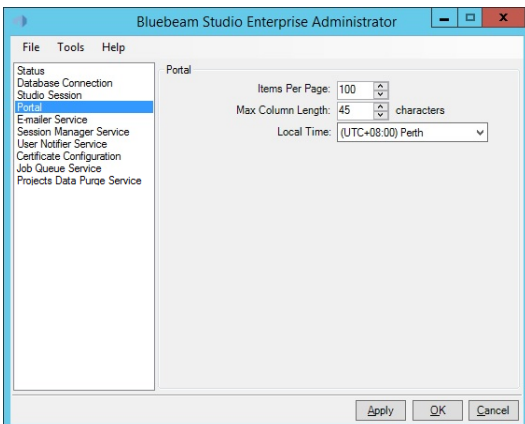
Bluebeam Studio Enterprise Administrator

File Tools Help

Status
Database Connection
Studio Session
Portal
E-mailer Service
Session Manager Service
User Notifier Service
Certificate Configuration
Job Queue Service
Projects Data Purge Service

Portal

Items Per Page: 100

Max Column Length: 45 characters

Local Time: (UTC+08:00) Perth

Apply OK Cancel